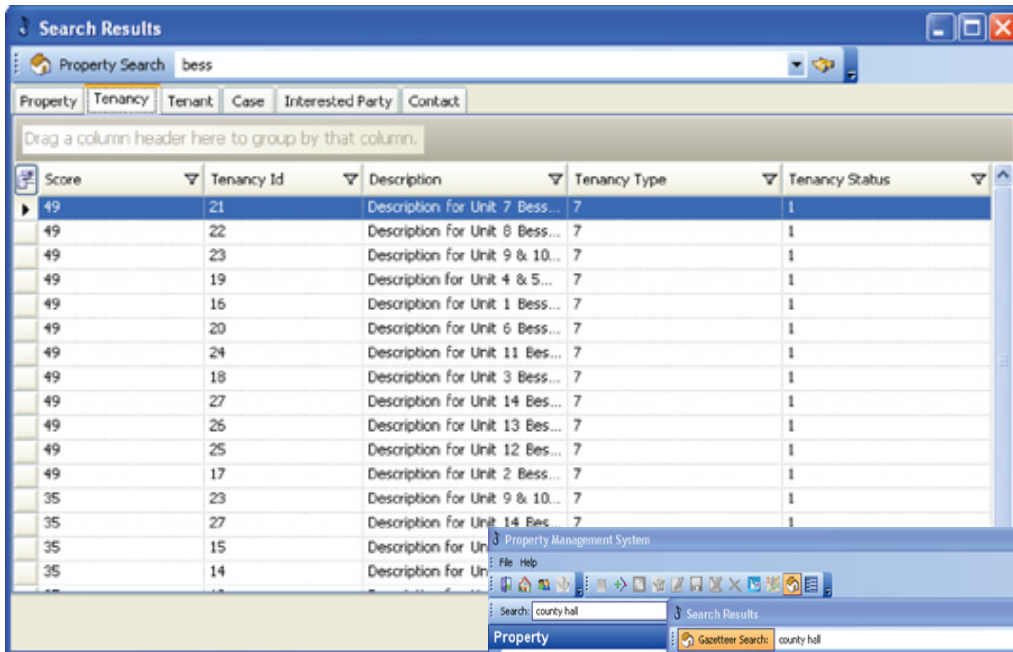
Search Results

Property Search bess

Property | Tenancy | Tenant | Case | Interested Party | Contact

Drag a column header here to group by that column.

| Score | Tenancy Id | Description | Tenancy Type | Tenancy Status |
|---|---|---|---|---|
| 49 | 21 | Description for Unit 7 Bess... | 7 | 1 |
| 49 | 22 | Description for Unit 8 Bess... | 7 | 1 |
| 49 | 23 | Description for Unit 9 & 10... | 7 | 1 |
| 49 | 19 | Description for Unit 4 & 5... | 7 | 1 |
| 49 | 16 | Description for Unit 1 Bess... | 7 | 1 |
| 49 | 20 | Description for Unit 6 Bess... | 7 | 1 |
| 49 | 24 | Description for Unit 11 Bes... | 7 | 1 |
| 49 | 18 | Description for Unit 3 Bess... | 7 | 1 |
| 49 | 27 | Description for Unit 14 Bes... | 7 | 1 |
| 49 | 26 | Description for Unit 13 Bes... | 7 | 1 |
| 49 | 25 | Description for Unit 12 Bes... | 7 | 1 |
| 49 | 17 | Description for Unit 2 Bess... | 7 | 1 |
| 35 | 23 | Description for Unit 9 & 10... | 7 | 1 |
| 35 | 27 | Description for Unit 14 Bes... | 7 | 1 |
| 35 | 15 | Description for Un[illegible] | | |
| 35 | 14 | Description for Un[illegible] | | |

Property Management System
File Help
Search: county hall
Search Results
Property
Gazetteer Search: county hall